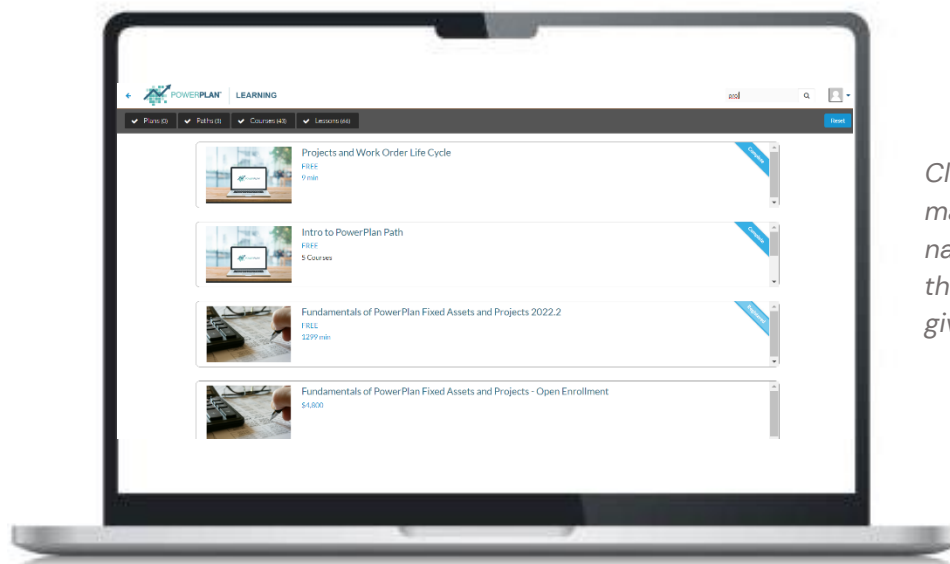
POWERPLAN | LEARNING

proj

Plans (0) Paths (3) Courses (40) Lessons (66)

Reset

Projects and Work Order Life Cycle
FREE
9 min
Complete

Intro to PowerPlan Path
FREE
5 Courses
Complete

Fundamentals of PowerPlan Fixed Assets and Projects 2022.2
FREE
1299 min
Registered

Fundamentals of PowerPlan Fixed Assets and Projects - Open Enrollment
$4,800

Cl
m
na
th
giv